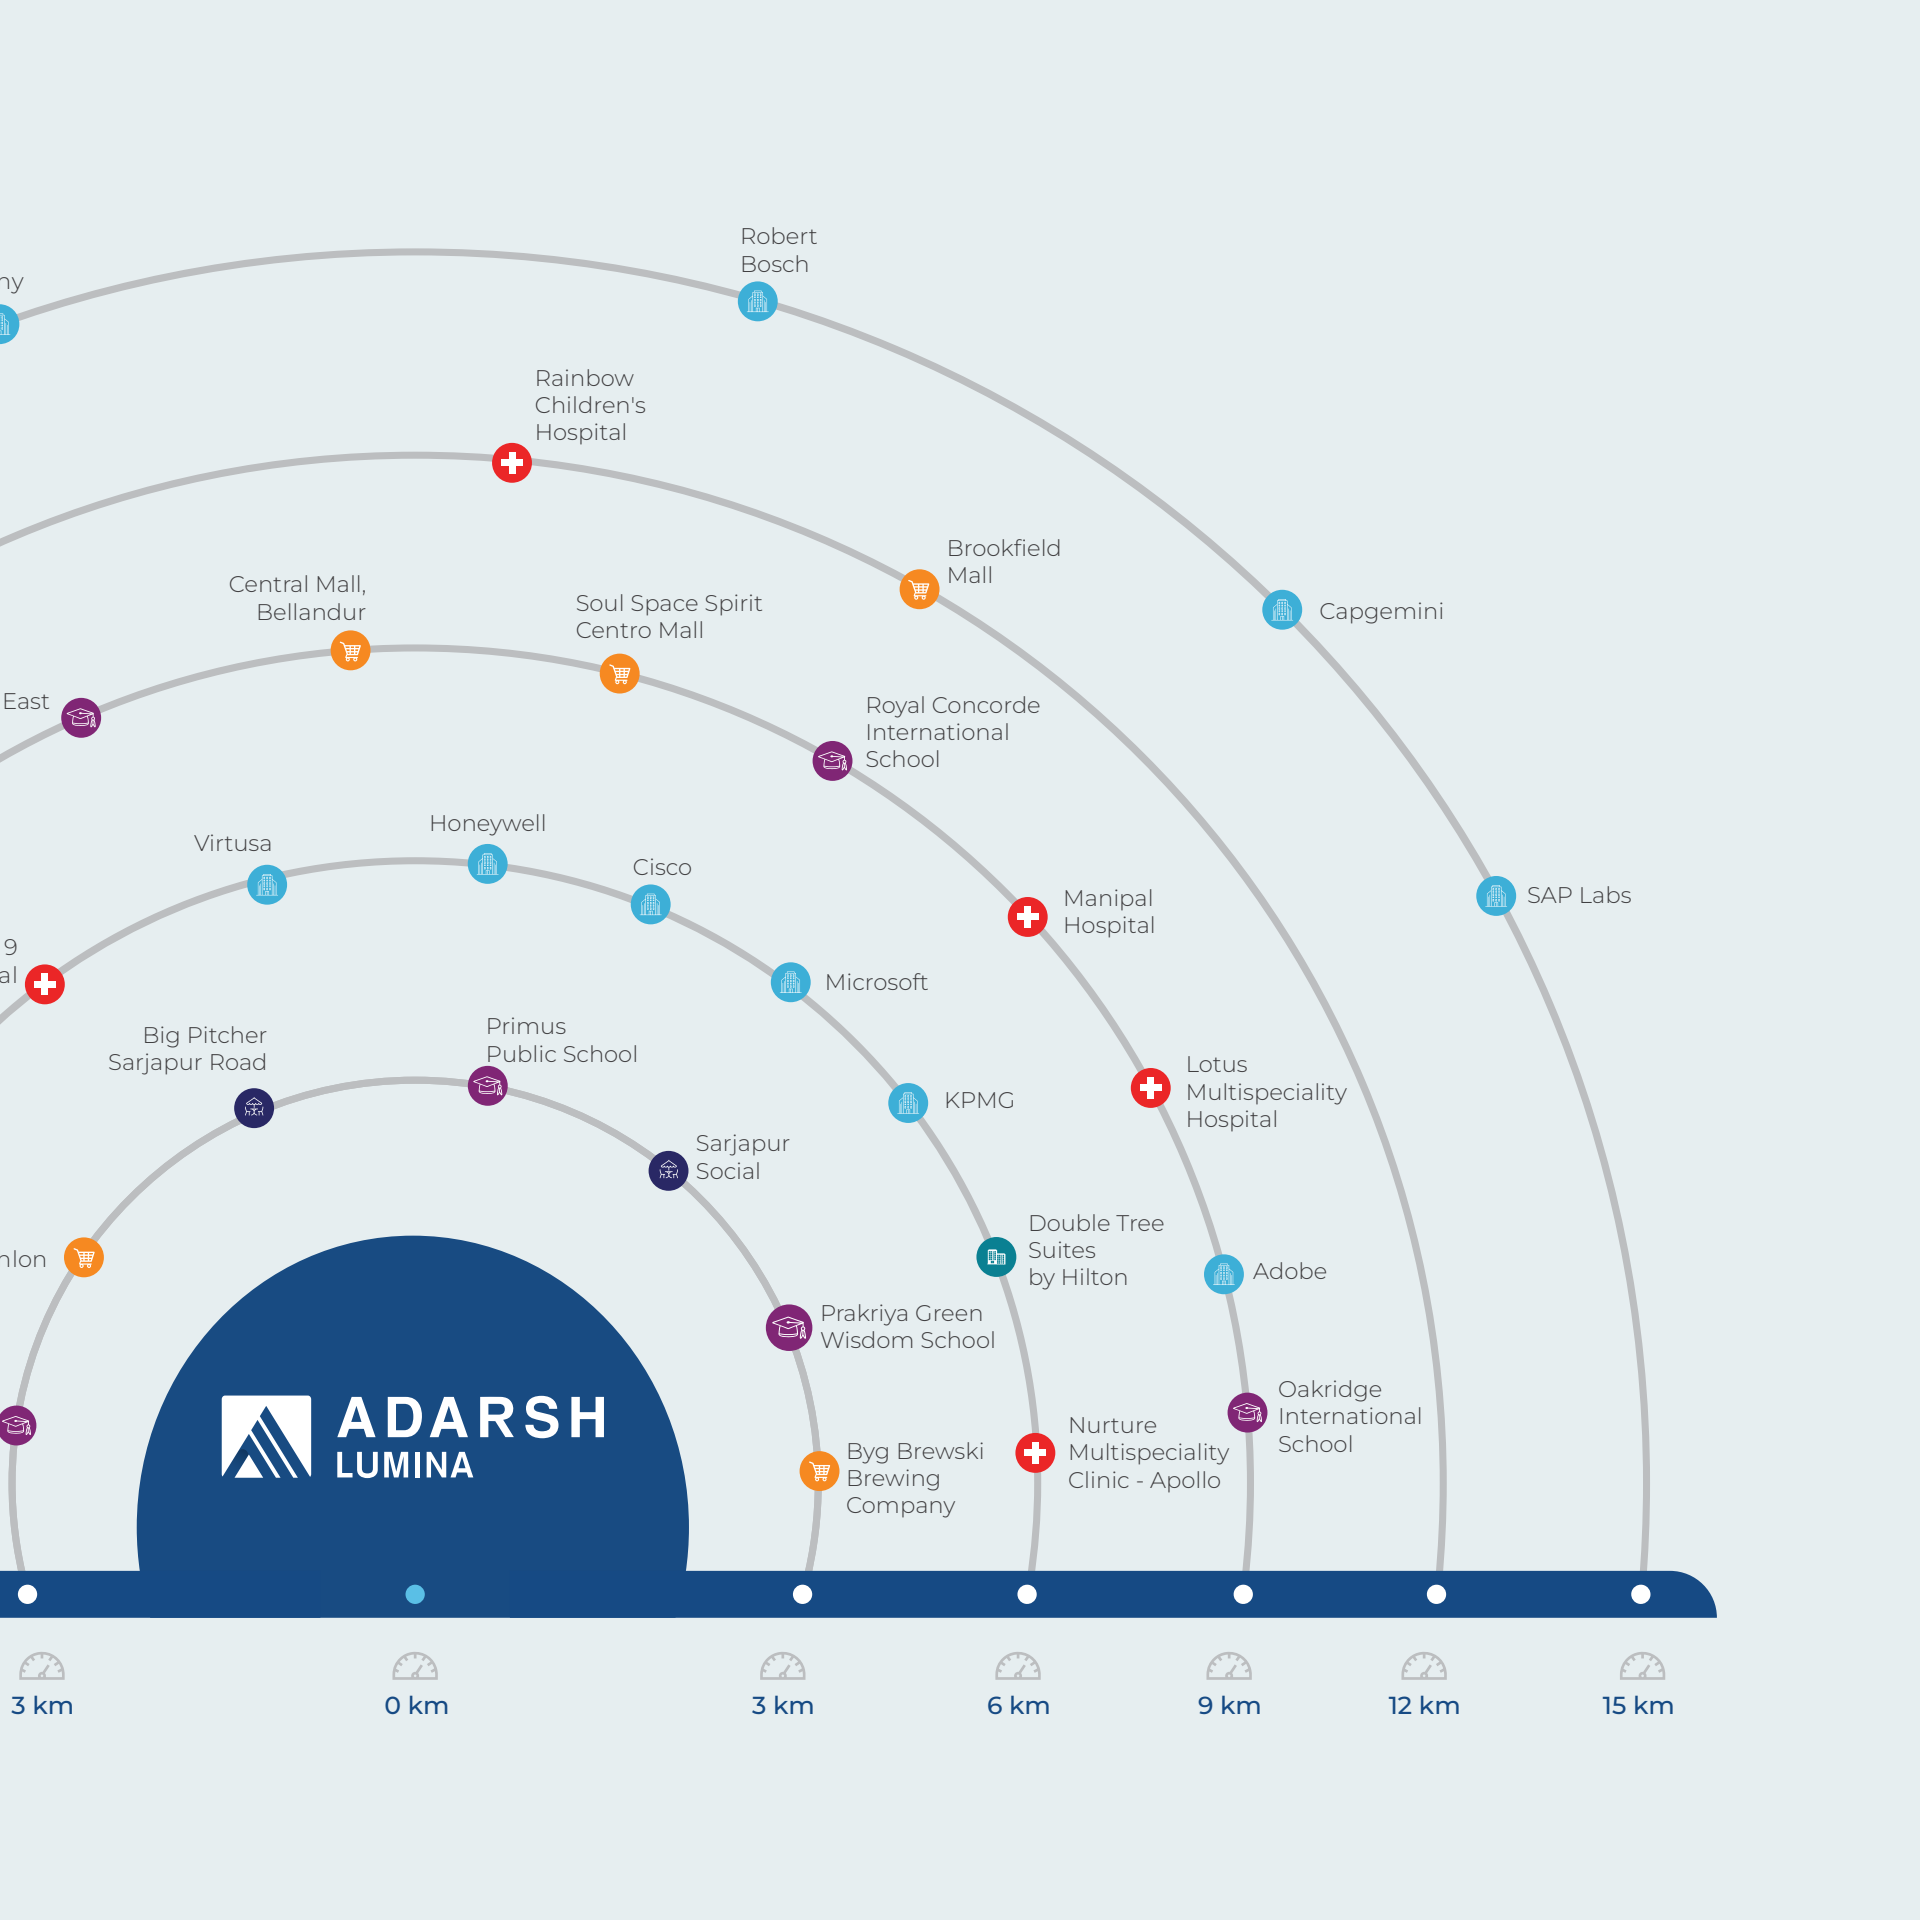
ny

Robert Bosch

Rainbow Children's Hospital

Brookfield Mall

Capgemini

Central Mall, Bellandur

Soul Space Spirit Centro Mall

East

Royal Concorde International School

Virtusa

Honeywell

Cisco

Manipal Hospital

SAP Labs

9
al

Microsoft

Big Pitcher Sarjapur Road

Primus Public School

KPMG

Lotus Multispeciality Hospital

Sarjapur Social

hlon

Double Tree Suites by Hilton

Adobe

Prakriya Green Wisdom School

ADARSH
LUMINA

Oakridge International School

Byg Brewski Brewing Company

Nurture Multispeciality Clinic - Apollo

3 km

0 km

3 km

6 km

9 km

12 km

15 km